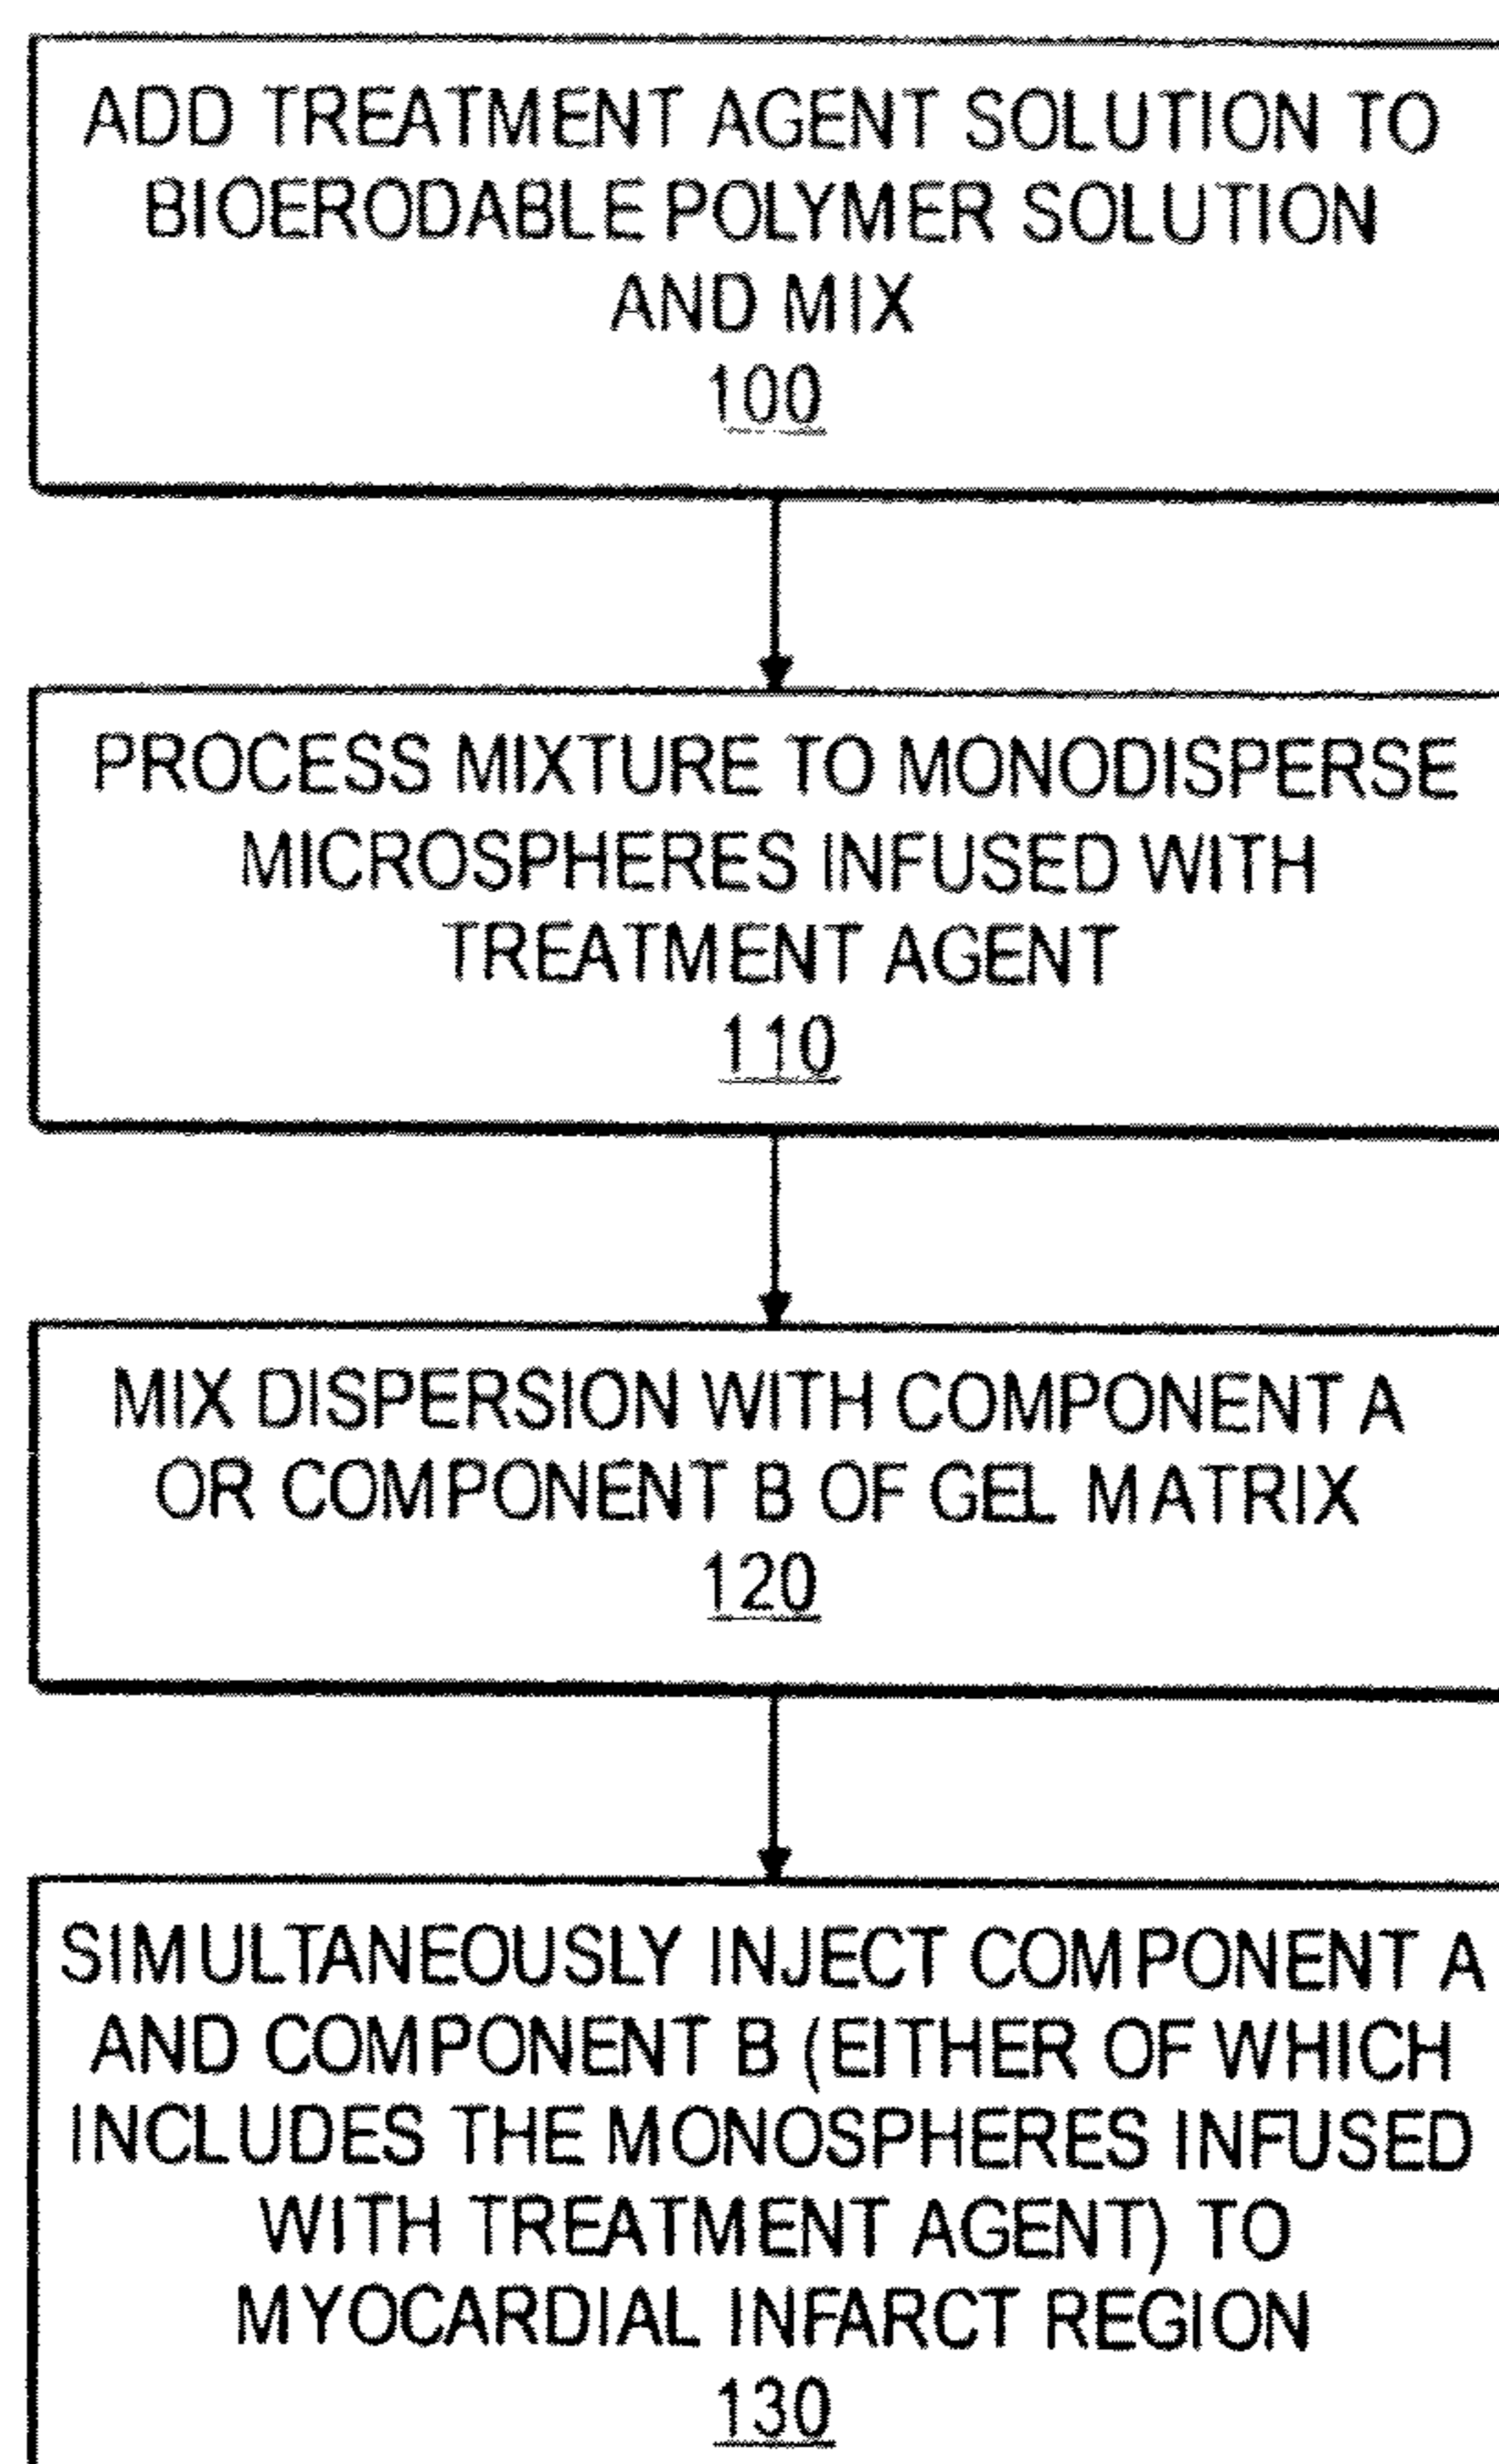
ADD TREATMENT AGENT SOLUTION TO BIOERODABLE POLYMER SOLUTION AND MIX
100

PROCESS MIXTURE TO MONODISPERSE MICROSPHERES INFUSED WITH TREATMENT AGENT
110

MIX DISPERSION WITH COMPONENT A OR COMPONENT B OF GEL MATRIX
120

SIMULTANEOUSLY INJECT COMPONENT A AND COMPONENT B (EITHER OF WHICH INCLUDES THE MONOSPHERES INFUSED WITH TREATMENT AGENT) TO MYOCARDIAL INFARCT REGION
130